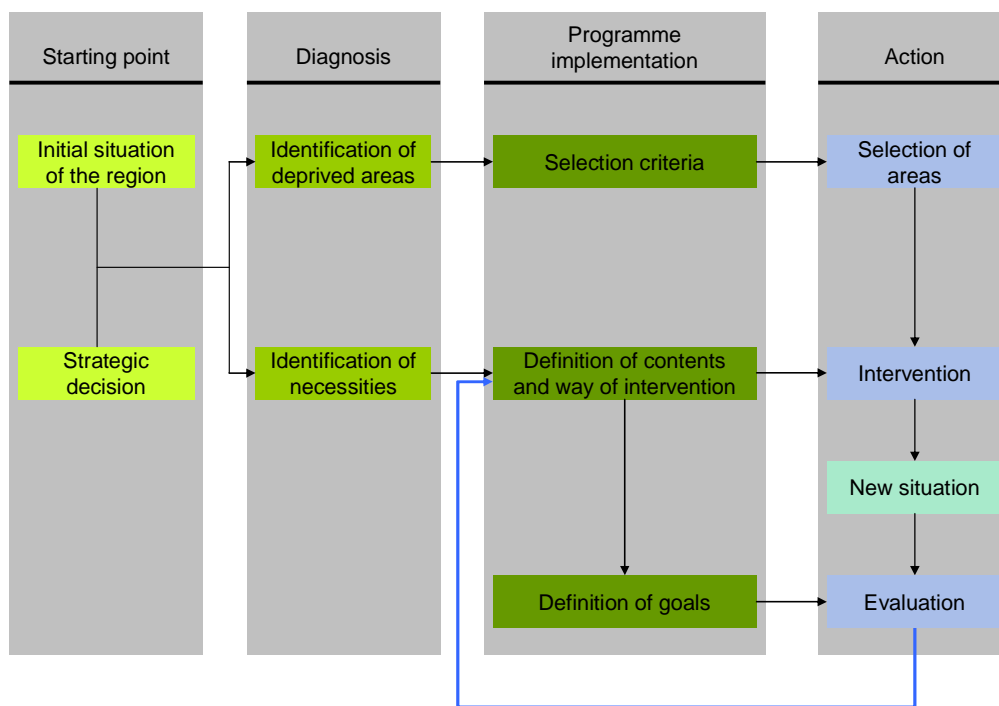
Starting point

Diagnosis

Programme implementation

Action

Initial situation of the region

Identification of deprived areas

Selection criteria

Selection of areas

Strategic decision

Identification of necessities

Definition of contents and way of intervention

Intervention

New situation

Definition of goals

Evaluation